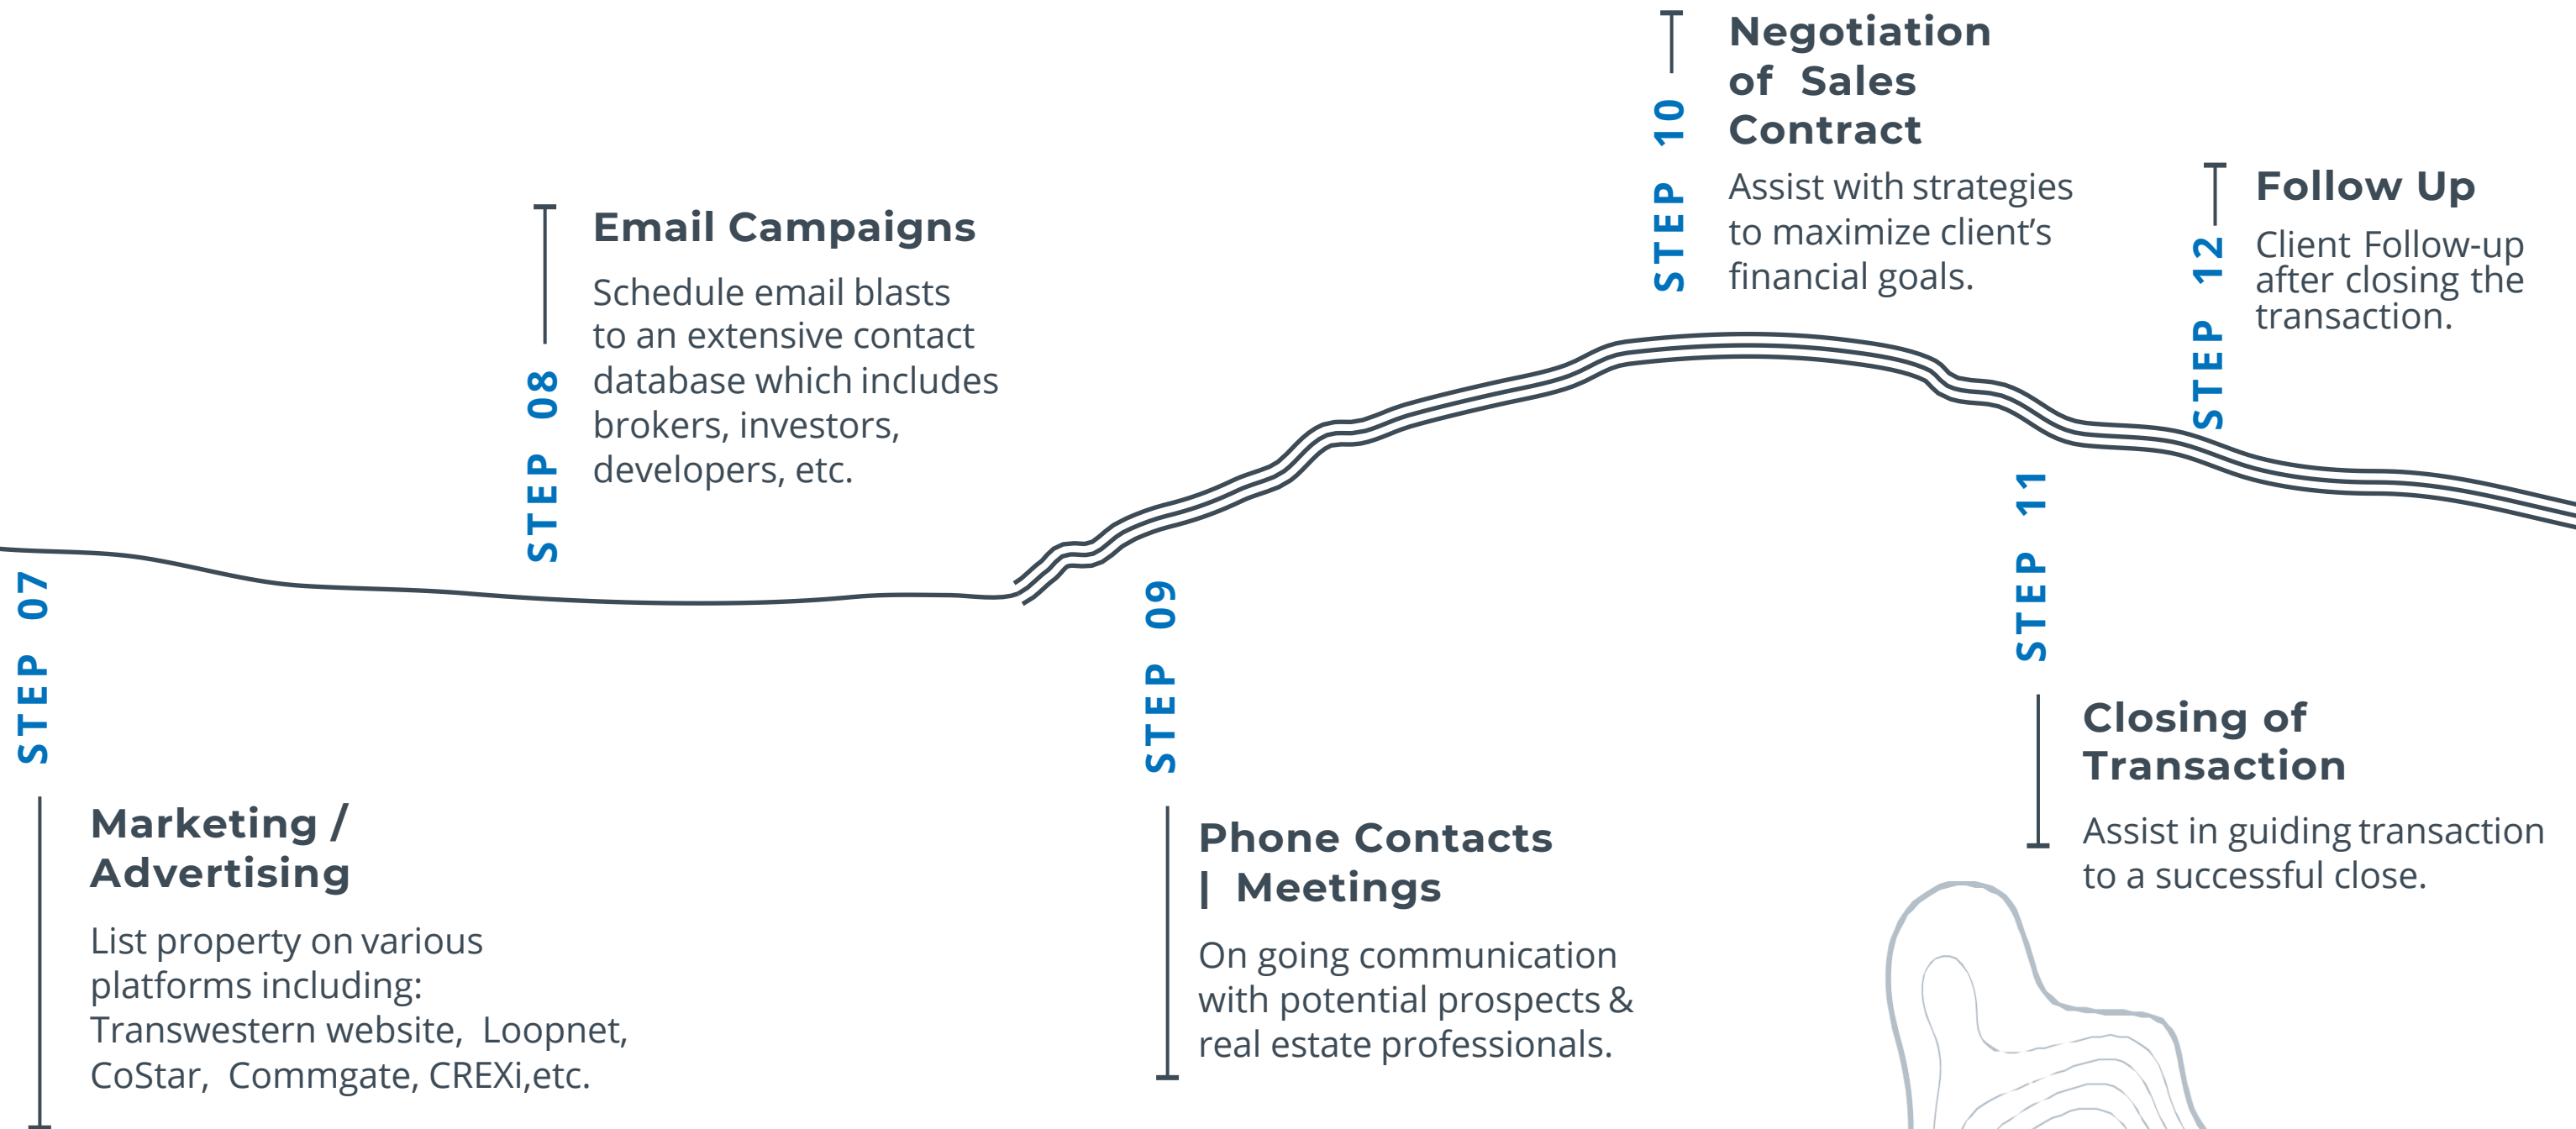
STEP 07

Marketing / Advertising

List property on various platforms including: Transwestern website, Loopnet, CoStar, Commgate, CREXi,etc.

STEP 08

Email Campaigns

Schedule email blasts to an extensive contact database which includes brokers, investors, developers, etc.

STEP 09

Phone Contacts | Meetings

On going communication with potential prospects & real estate professionals.

STEP 10

Negotiation of Sales Contract

Assist with strategies to maximize client's financial goals.

STEP 11

Closing of Transaction

Assist in guiding transaction to a successful close.

STEP 12

Follow Up

Client Follow-up after closing the transaction.